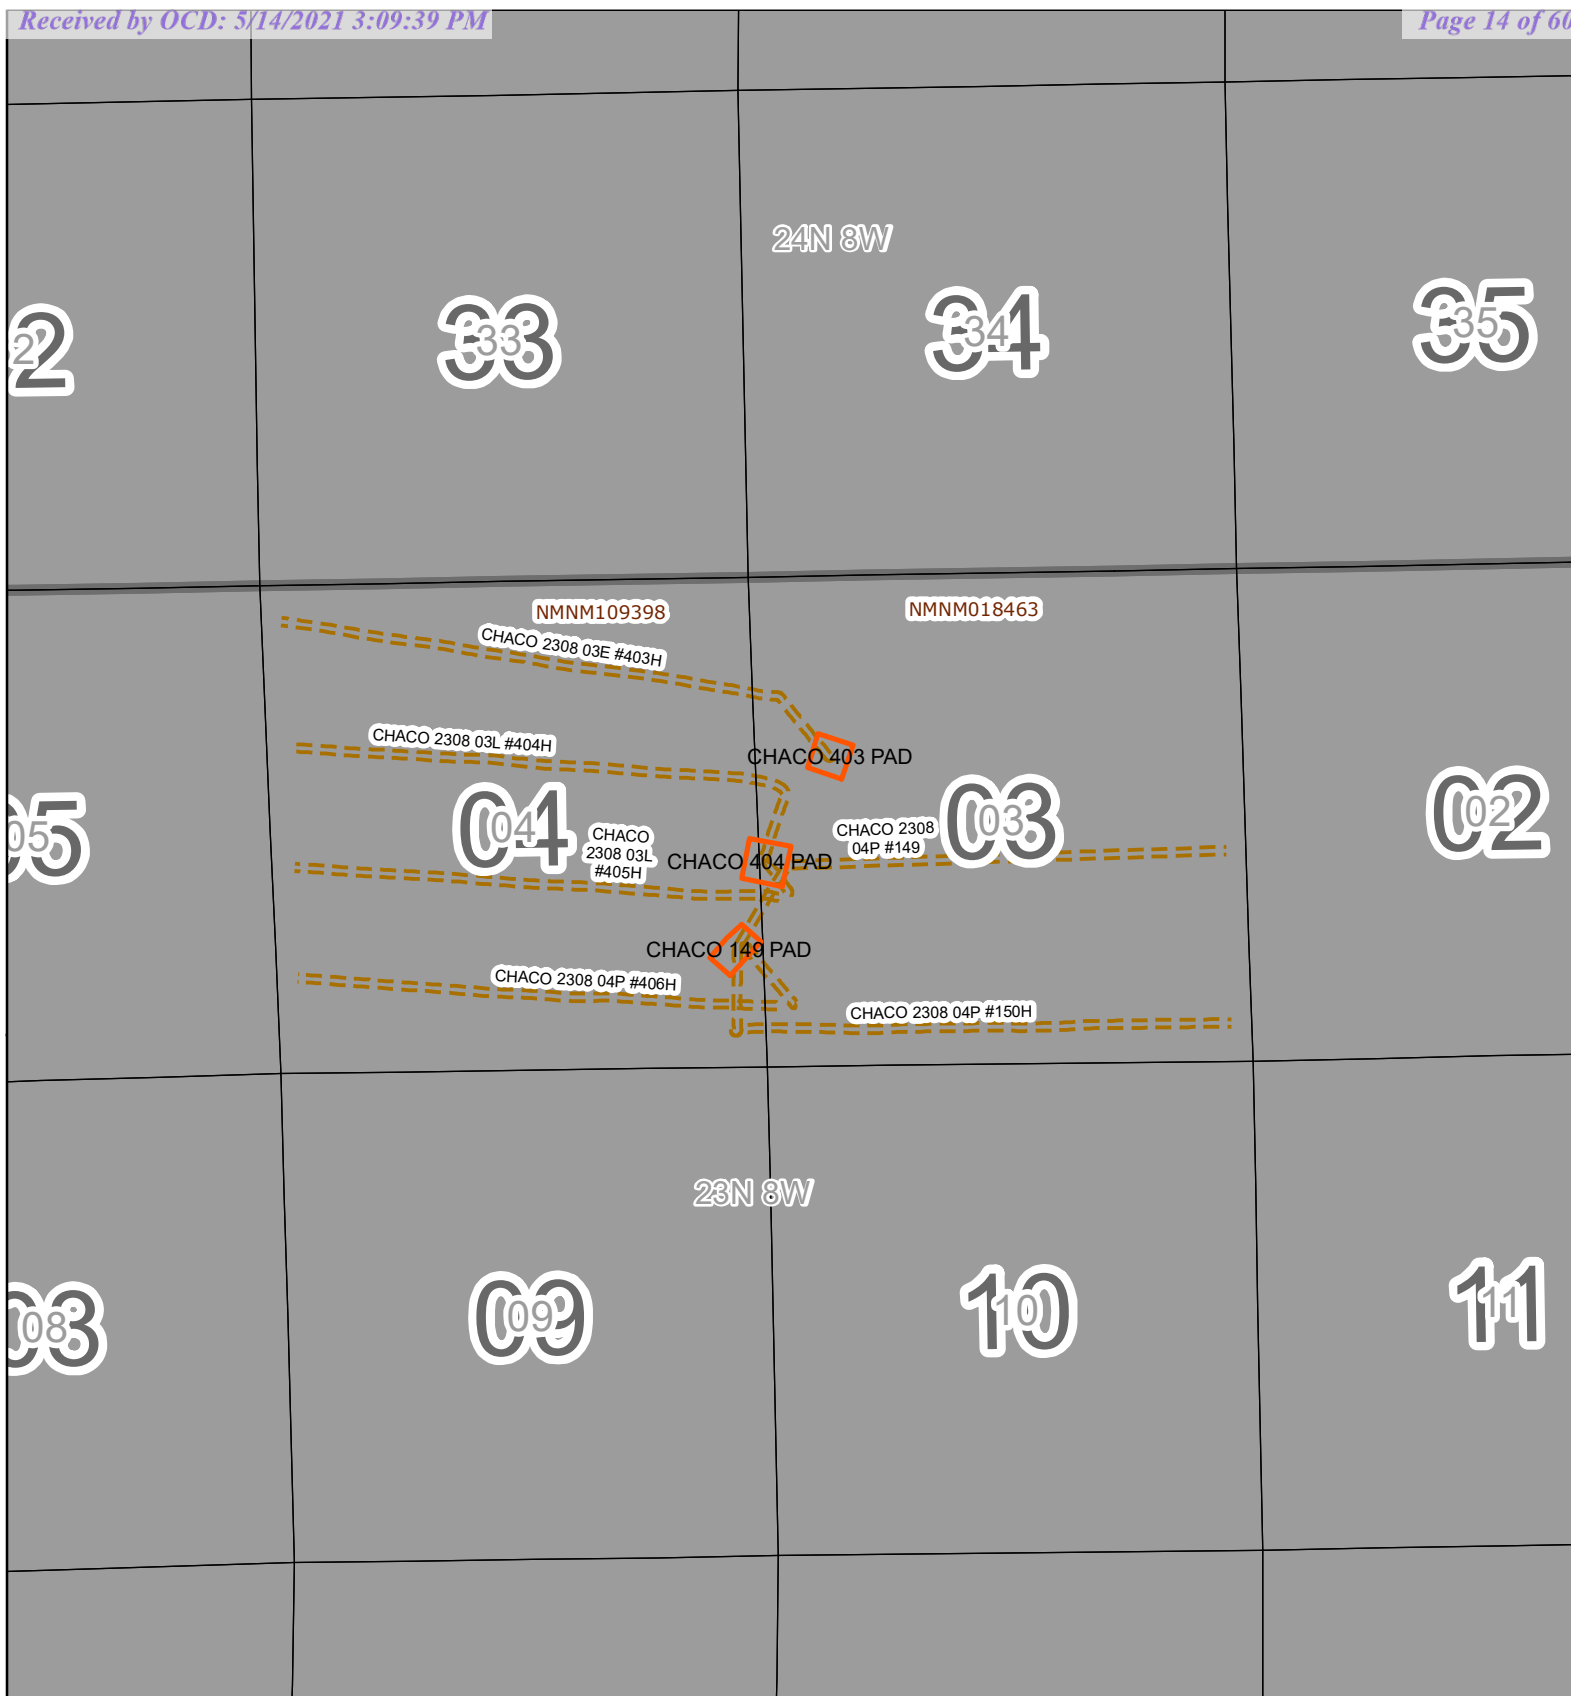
Received by OCD: 5/14/2021 3:09:39 PM

Page 14 of 60

24N 8W

32

33

34

35

NMNM109398

NMNM018463

CHACO 2308 03E #403H

CHACO 2308 03L #404H

CHACO 403 PAD

05

04

CHACO 2308 03L #405H

CHACO 404 PAD

CHACO 2308 04P #149

03

02

CHACO 149 PAD

CHACO 2308 04P #406H

CHACO 2308 04P #150H

23N 8W

08

09

10

11